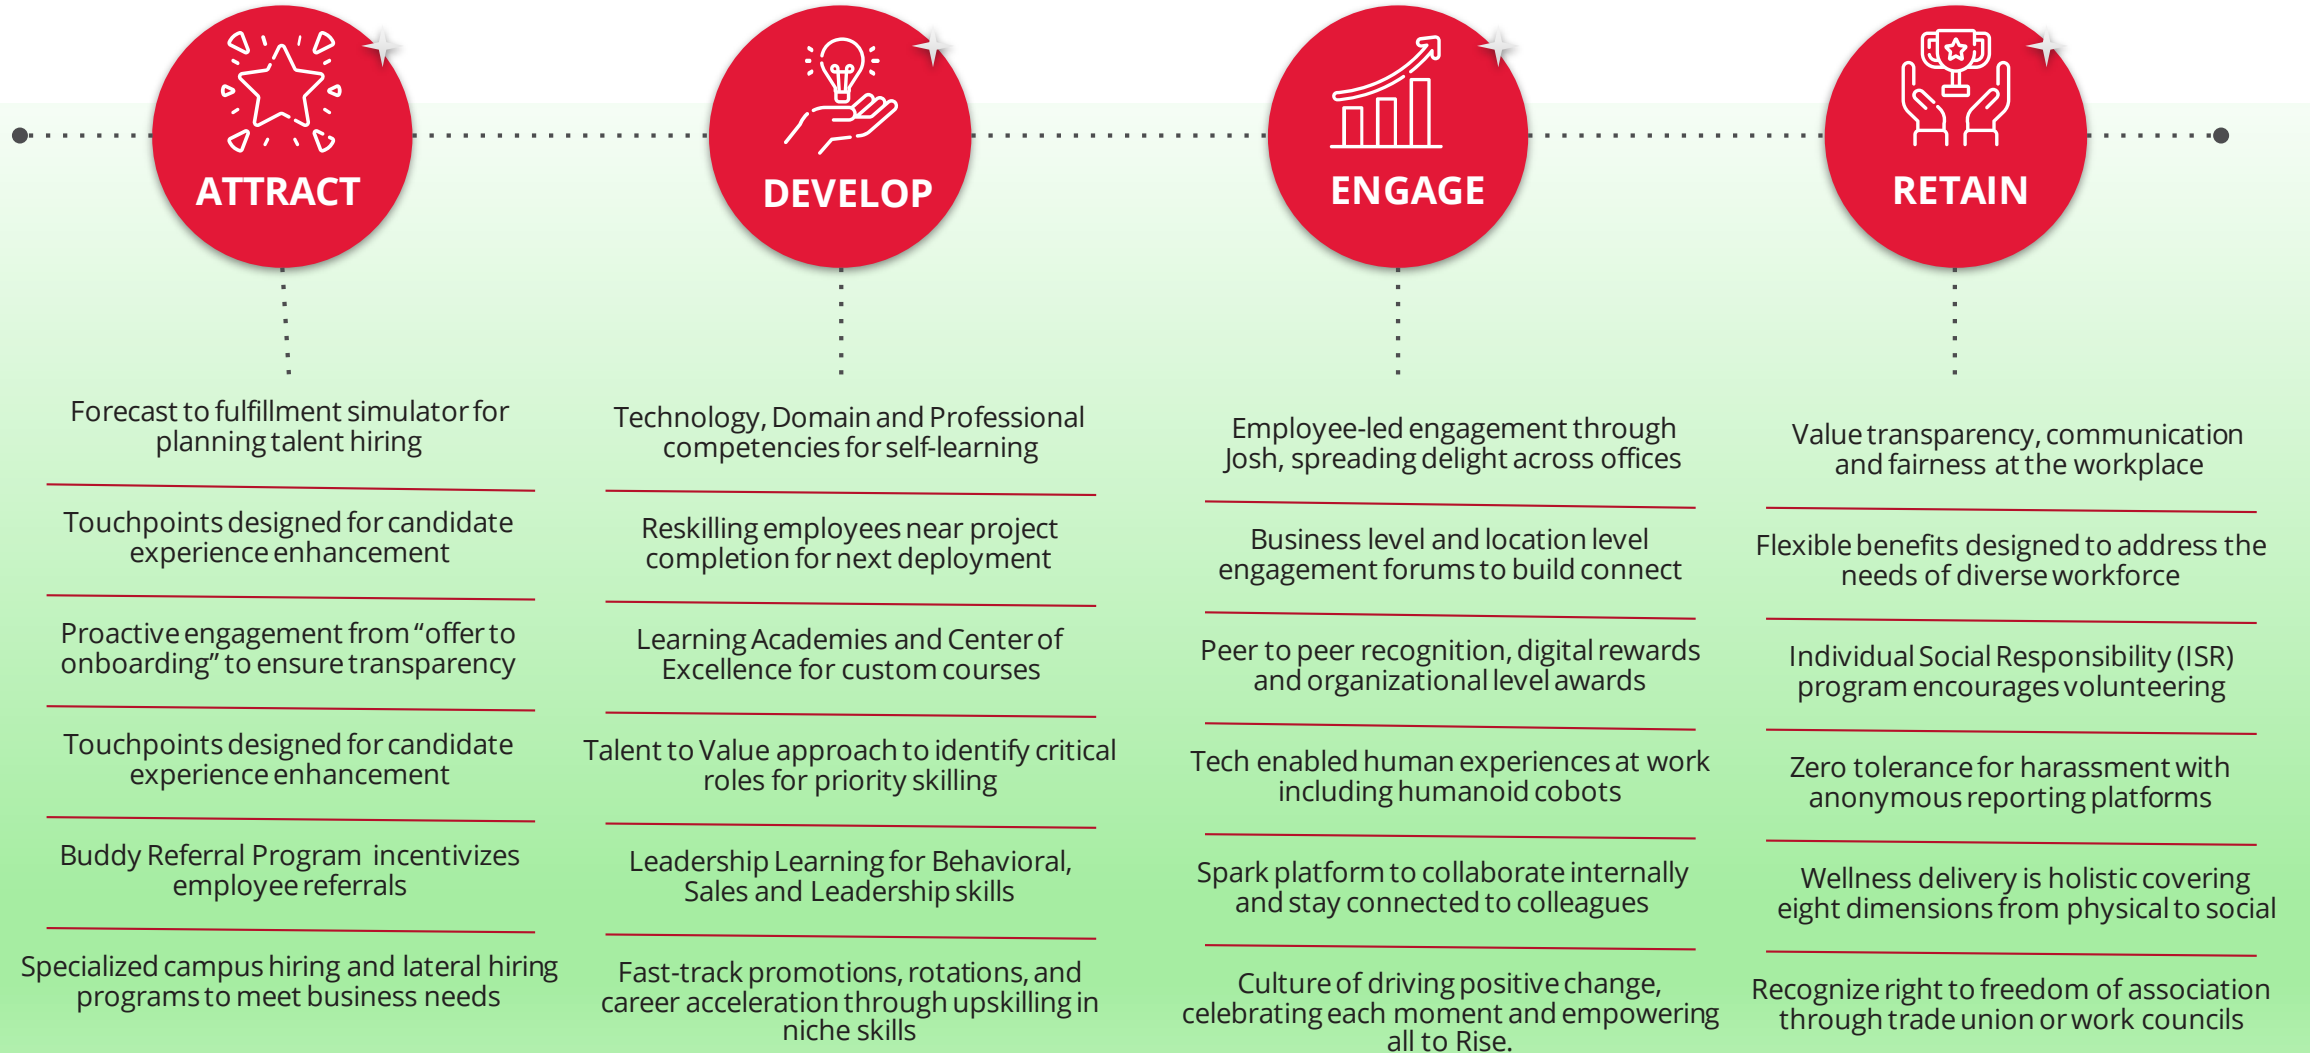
ATTRACT

Forecast to fulfillment simulator for planning talent hiring

Touchpoints designed for candidate experience enhancement

Proactive engagement from “offer to onboarding” to ensure transparency

Touchpoints designed for candidate experience enhancement

Buddy Referral Program incentivizes employee referrals

Specialized campus hiring and lateral hiring programs to meet business needs

DEVELOP

Technology, Domain and Professional competencies for self-learning

Reskilling employees near project completion for next deployment

Learning Academies and Center of Excellence for custom courses

Talent to Value approach to identify critical roles for priority skilling

Leadership Learning for Behavioral, Sales and Leadership skills

Fast-track promotions, rotations, and career acceleration through upskilling in niche skills

ENGAGE

Employee-led engagement through Josh, spreading delight across offices

Business level and location level engagement forums to build connect

Peer to peer recognition, digital rewards and organizational level awards

Tech enabled human experiences at work including humanoid cobots

Spark platform to collaborate internally and stay connected to colleagues

Culture of driving positive change, celebrating each moment and empowering all to Rise.

RETAIN

Value transparency, communication and fairness at the workplace

Flexible benefits designed to address the needs of diverse workforce

Individual Social Responsibility (ISR) program encourages volunteering

Zero tolerance for harassment with anonymous reporting platforms

Wellness delivery is holistic covering eight dimensions from physical to social

Recognize right to freedom of association through trade union or work councils